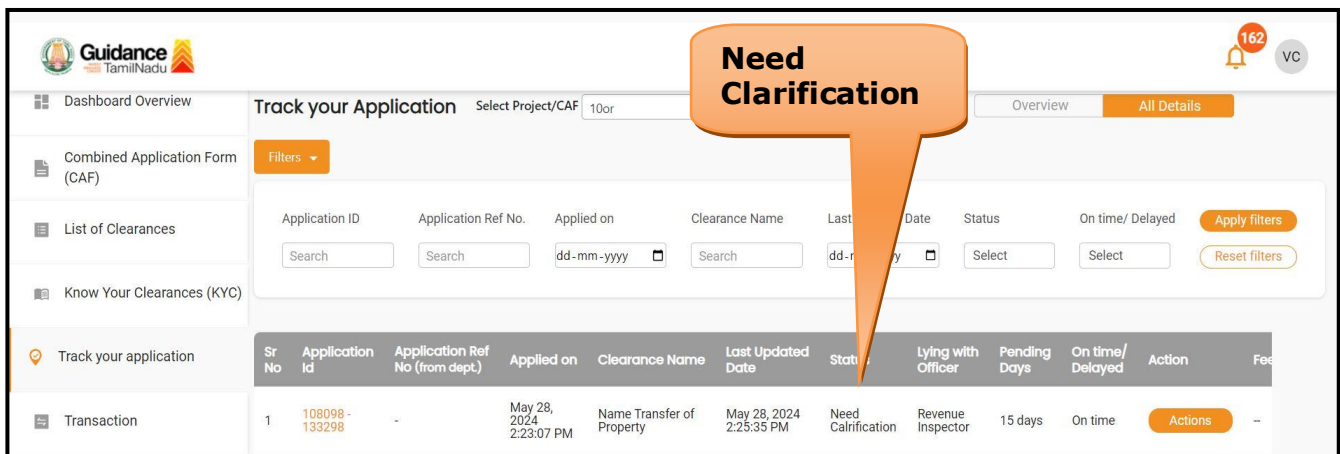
Guidance TamilNadu

162

VC

Need Clarification

Dashboard Overview

Combined Application Form (CAF)

List of Clearances

Know Your Clearances (KYC)

Track your application

Transaction

Track your Application

Select Project/CAF 10or

Overview

All Details

Filters

Application ID

Search

Application Ref No.

Search

Applied on

dd-mm-yyyy

Clearance Name

Search

Last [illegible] Date

dd-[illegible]y

Status

Select

On time/ Delayed

Select

Apply filters

Reset filters

| Sr No | Application Id | Application Ref No (from dept.) | Applied on | Clearance Name | Last Updated Date | Stat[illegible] | Lying with Officer | Pending Days | On time/ Delayed | Action | Fe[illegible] |
|---|---|---|---|---|---|---|---|---|---|---|---|
| 1 | 108098 - 133298 | - | May 28, 2024 2:23:07 PM | Name Transfer of Property | May 28, 2024 2:25:35 PM | Need Calrification | Revenue Inspector | 15 days | On time | Actions | – |